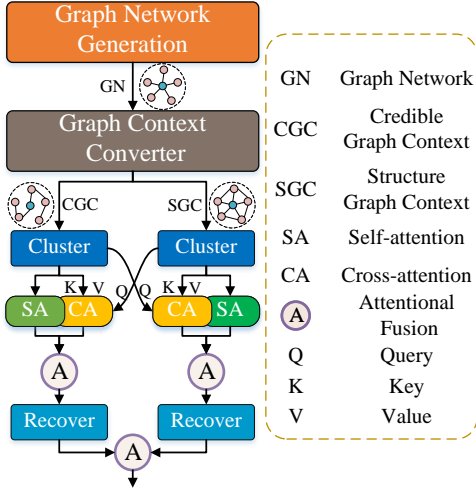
Graph Network Generation

GN

Graph Context Converter

CGC

SGC

Cluster

Cluster

K V Q

Q K V

SA CA

CA SA

A

A

Recover

Recover

A

| GN | Graph Network |
|---|---|
| CGC | Credible Graph Context |
| SGC | Structure Graph Context |
| SA | Self-attention |
| CA | Cross-attention |
| A | Attentional Fusion |
| Q | Query |
| K | Key |
| V | Value |